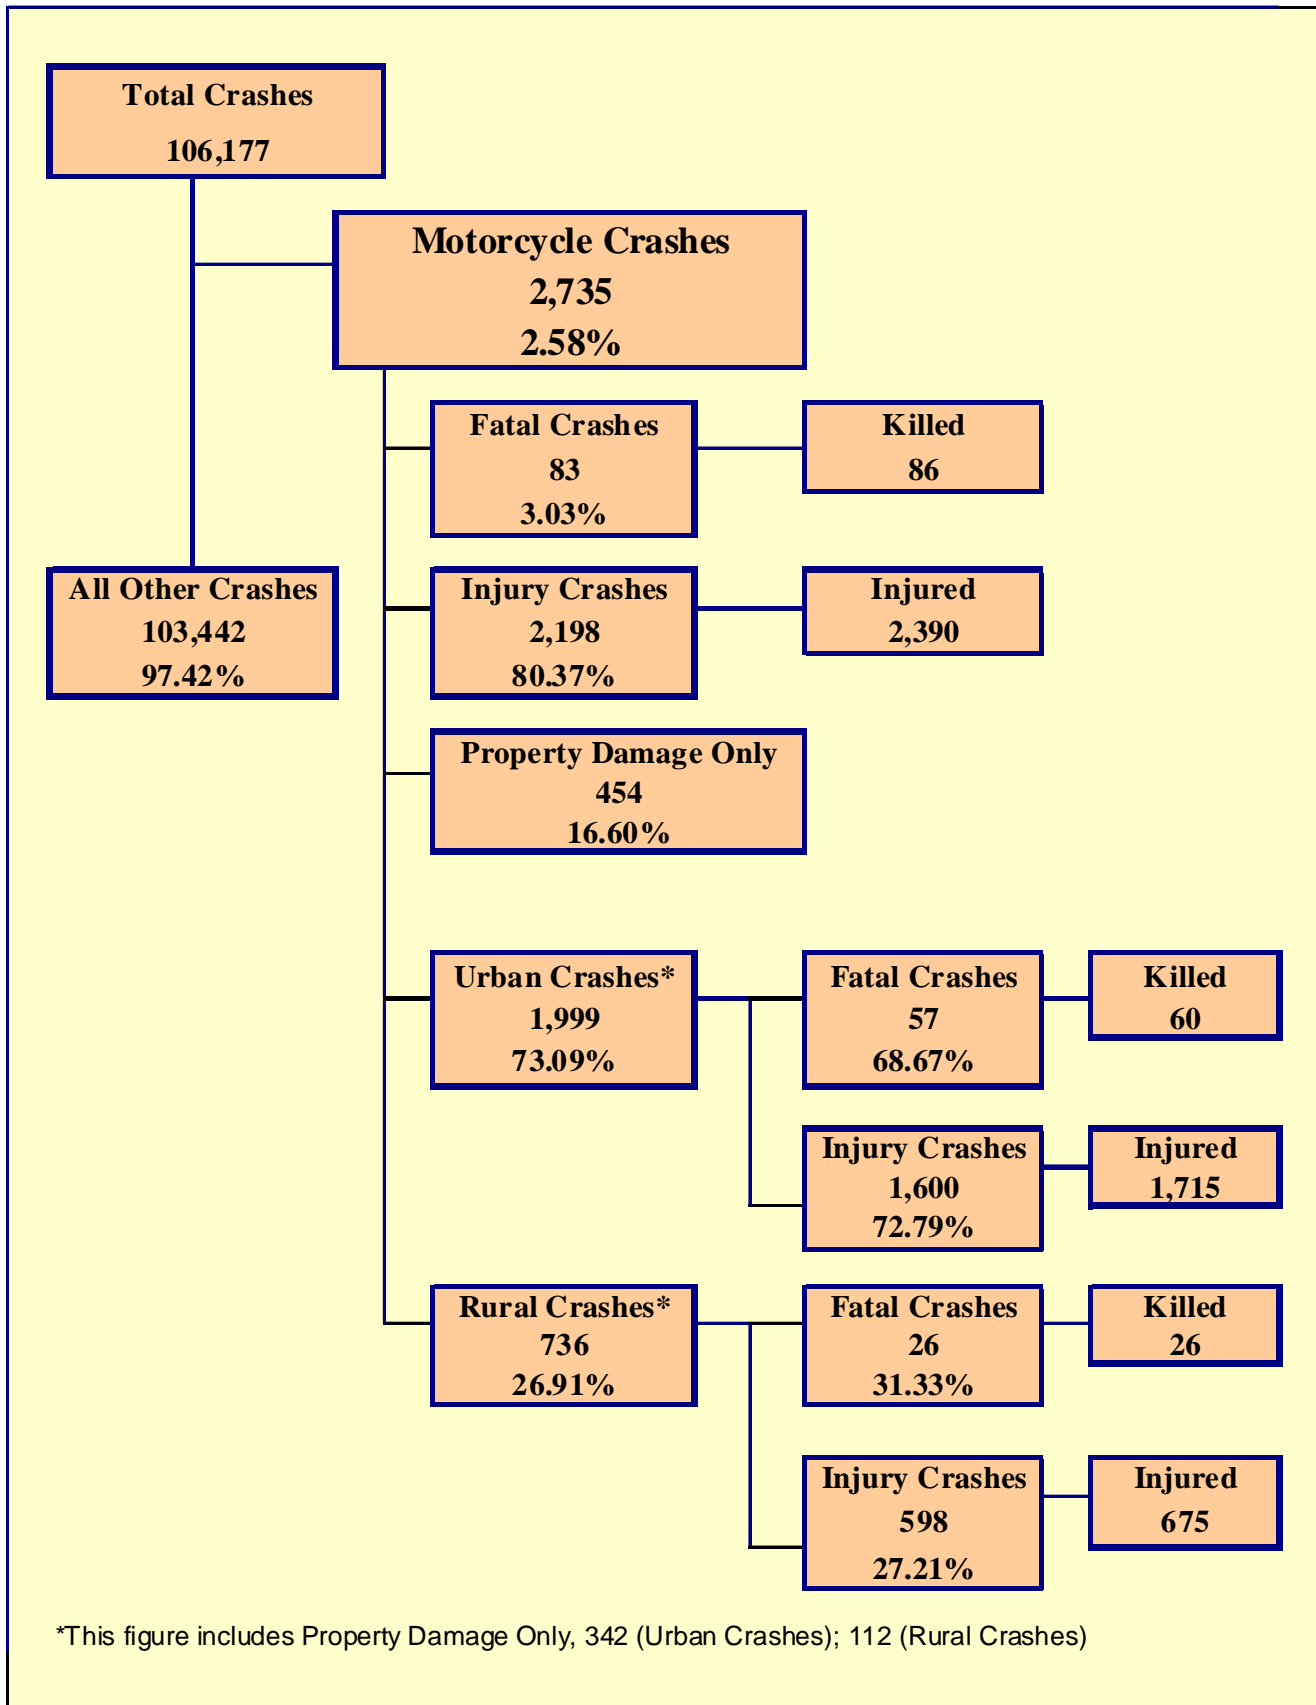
Total Crashes
106,177

Motorcycle Crashes
2,735
2.58%

Fatal Crashes
83
3.03%

Killed
86

All Other Crashes
103,442
97.42%

Injury Crashes
2,198
80.37%

Injured
2,390

Property Damage Only
454
16.60%

Urban Crashes*
1,999
73.09%

Fatal Crashes
57
68.67%

Killed
60

Injury Crashes
1,600
72.79%

Injured
1,715

Rural Crashes*
736
26.91%

Fatal Crashes
26
31.33%

Killed
26

Injury Crashes
598
27.21%

Injured
675

*This figure includes Property Damage Only, 342 (Urban Crashes); 112 (Rural Crashes)